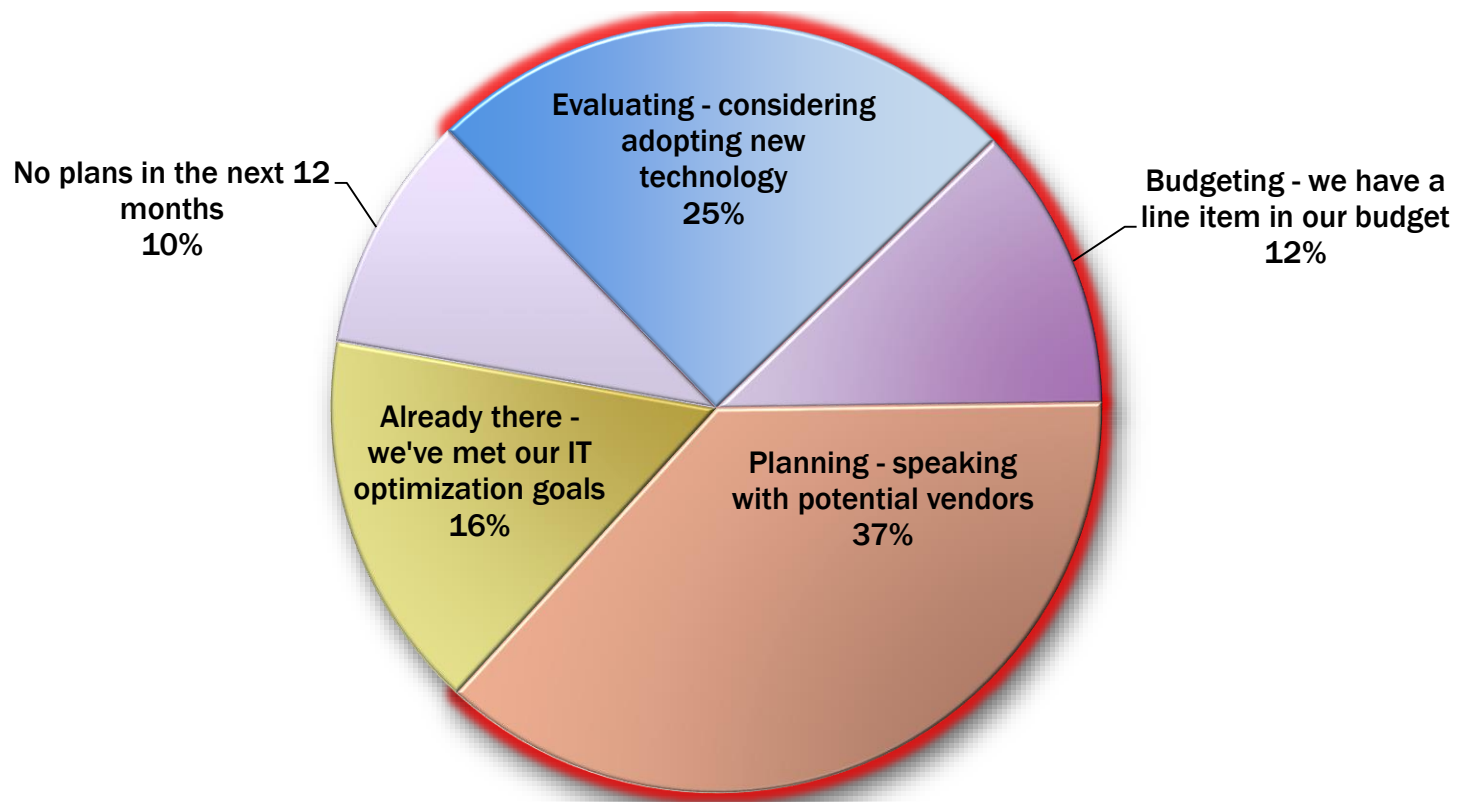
Evaluating - considering adopting new technology
25%

No plans in the next 12 months
10%

Budgeting - we have a line item in our budget
12%

Already there - we've met our IT optimization goals
16%

Planning - speaking with potential vendors
37%